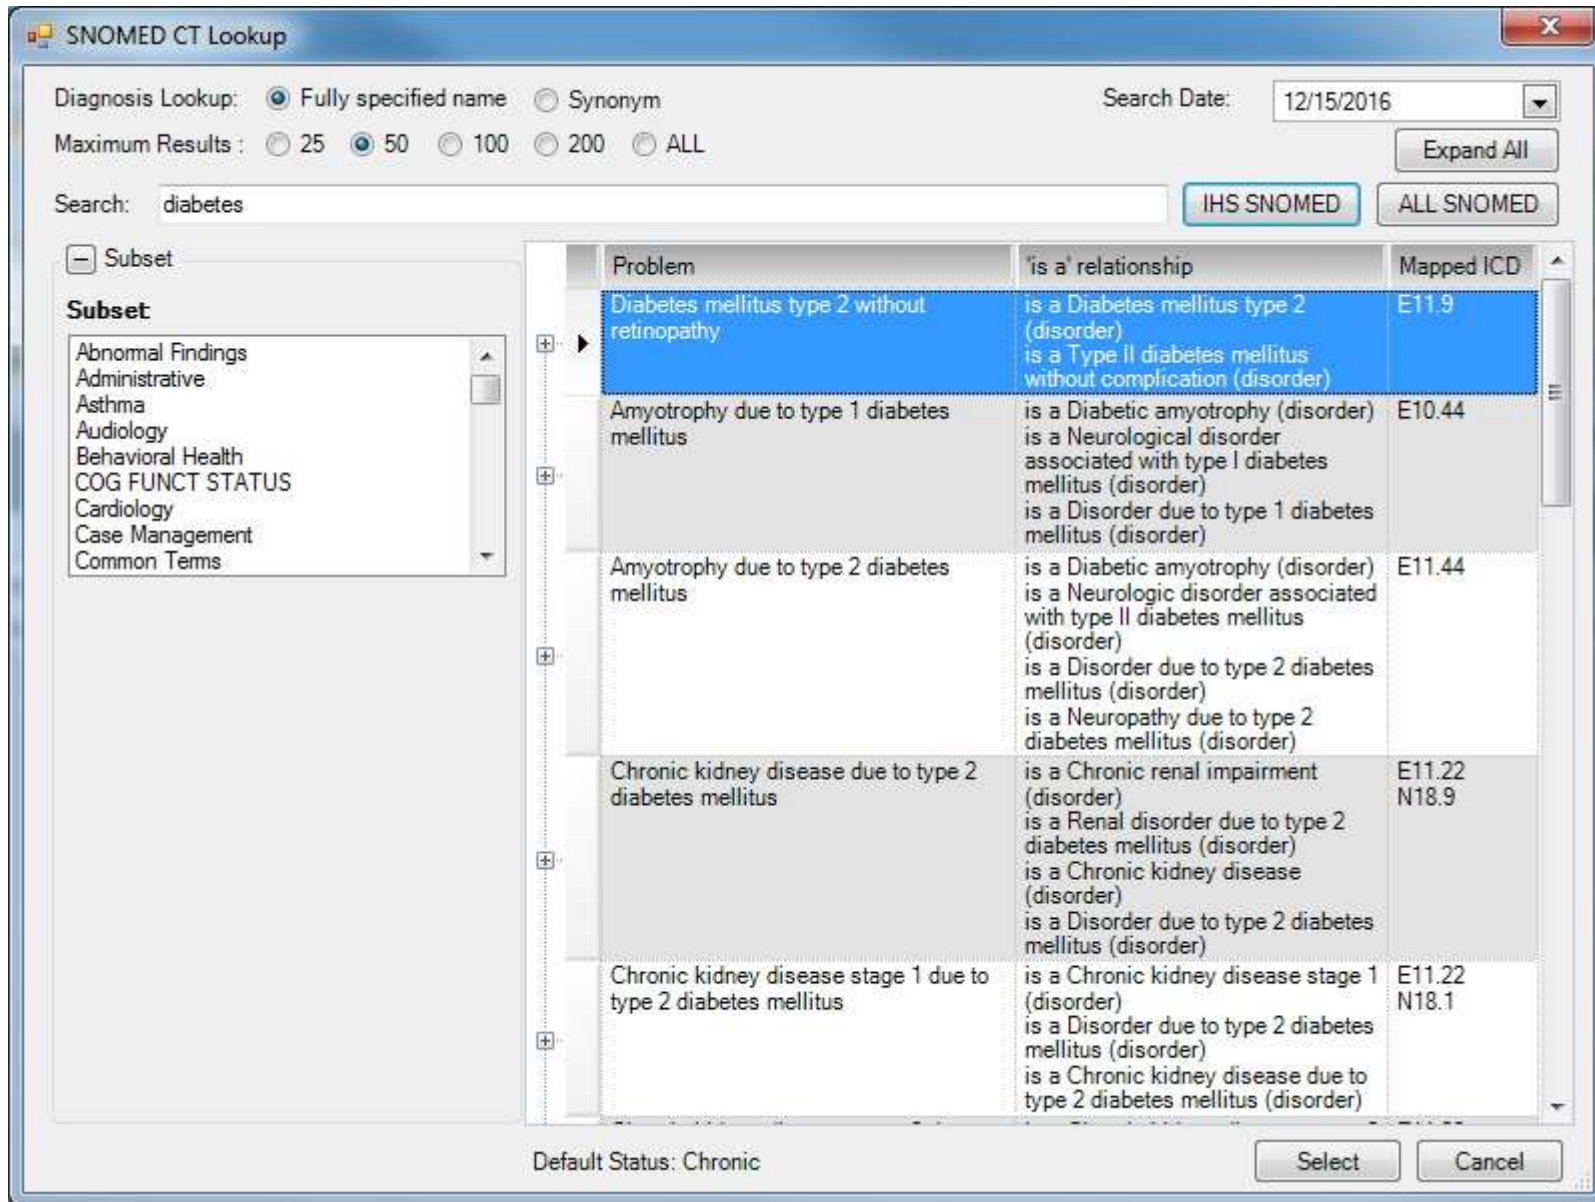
SNOMED CT Lookup

Diagnosis Lookup: Fully specified name Synonym

Search Date: 12/15/2016

Maximum Results : 25 50 100 200 ALL

Expand All

Search: diabetes

IHS SNOMED

ALL SNOMED

Subset

Subset

Abnormal Findings
Administrative
Asthma
Audiology
Behavioral Health
COG FUNCT STATUS
Cardiology
Case Management
Common Terms

| Problem | 'is a' relationship | Mapped ICD |
|---|---|---|
| Diabetes mellitus type 2 without retinopathy | is a Diabetes mellitus type 2 (disorder) is a Type II diabetes mellitus without complication (disorder) | E11.9 |
| Amyotrophy due to type 1 diabetes mellitus | is a Diabetic amyotrophy (disorder) is a Neurological disorder associated with type I diabetes mellitus (disorder) is a Disorder due to type 1 diabetes mellitus (disorder) | E10.44 |
| Amyotrophy due to type 2 diabetes mellitus | is a Diabetic amyotrophy (disorder) is a Neurologic disorder associated with type II diabetes mellitus (disorder) is a Disorder due to type 2 diabetes mellitus (disorder) is a Neuropathy due to type 2 diabetes mellitus (disorder) | E11.44 |
| Chronic kidney disease due to type 2 diabetes mellitus | is a Chronic renal impairment (disorder) is a Renal disorder due to type 2 diabetes mellitus (disorder) is a Chronic kidney disease (disorder) is a Disorder due to type 2 diabetes mellitus (disorder) | E11.22 N18.9 |
| Chronic kidney disease stage 1 due to type 2 diabetes mellitus | is a Chronic kidney disease stage 1 (disorder) is a Disorder due to type 2 diabetes mellitus (disorder) is a Chronic kidney disease due to type 2 diabetes mellitus (disorder) | E11.22 N18.1 |

Default Status: Chronic

Select

Cancel